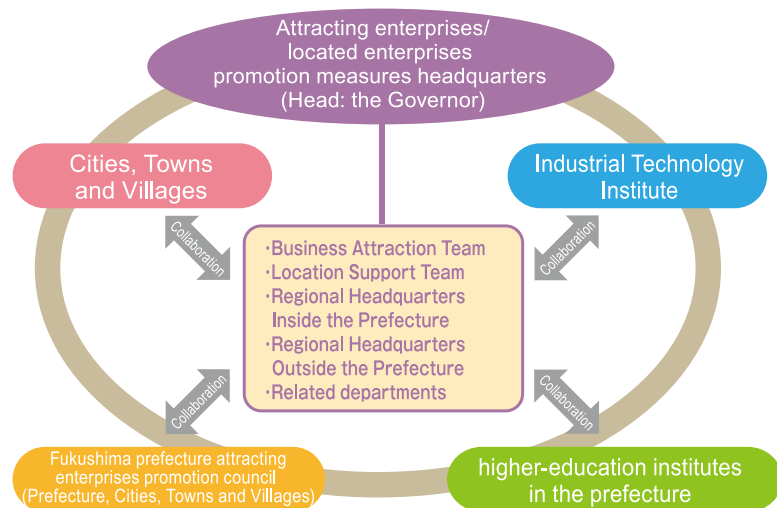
Attracting enterprises/ located enterprises promotion measures headquarters (Head: the Governor)

Cities, Towns and Villages

Industrial Technology Institute

Collaboration

Collaboration

・Business Attraction Team
・Location Support Team
・Regional Headquarters Inside the Prefecture
・Regional Headquarters Outside the Prefecture
・Related departments

Collaboration

Collaboration

Fukushima prefecture attracting enterprises promotion council (Prefecture, Cities, Towns and Villages)

higher-education institutes in the prefecture